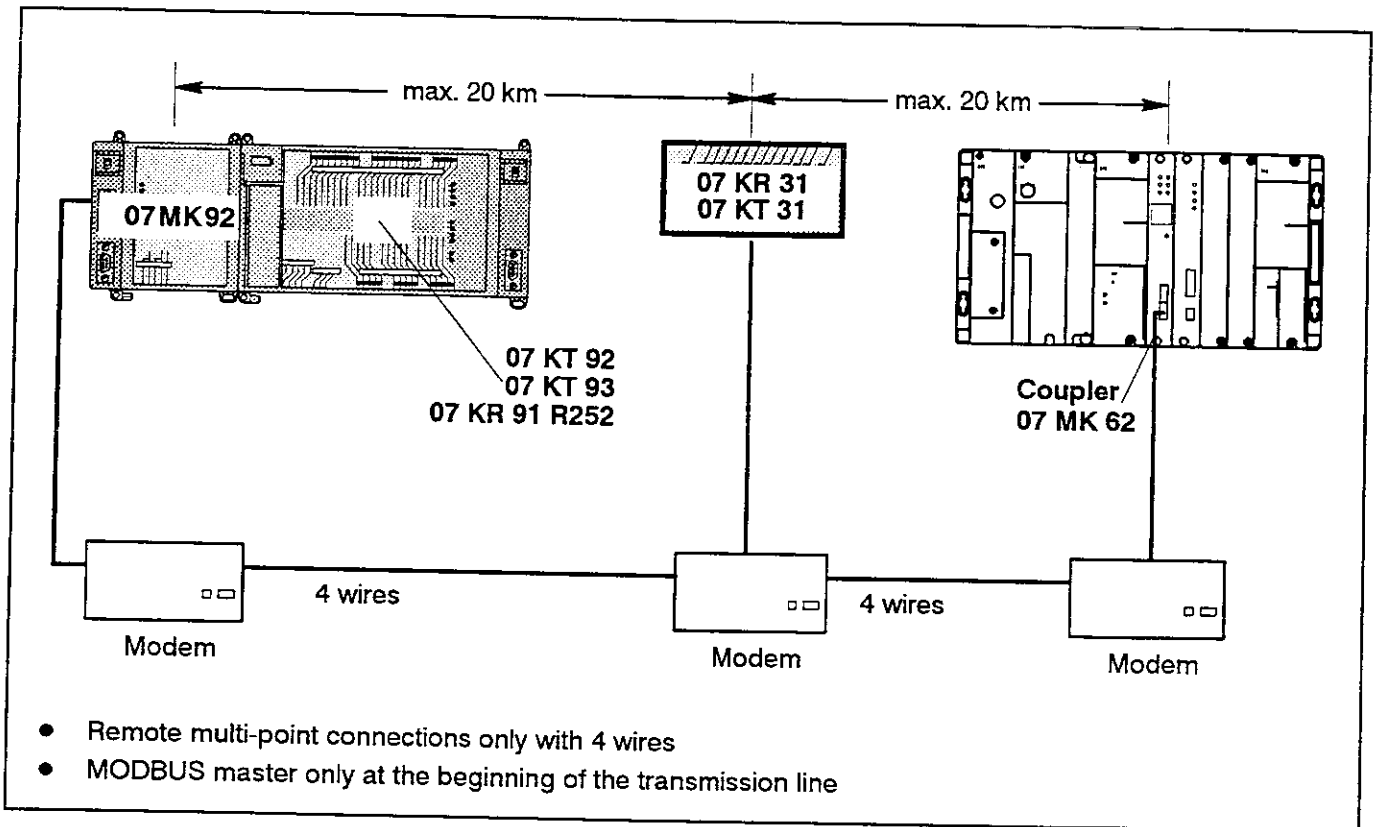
max. 20 km
max. 20 km

07MK92

07 KR 31
07 KT 31

07 KT 92
07 KT 93
07 KR 91 R252

Coupler
07 MK 62

4 wires
4 wires

Modem
Modem
Modem

- Remote multi-point connections only with 4 wires
- MODBUS master only at the beginning of the transmission line